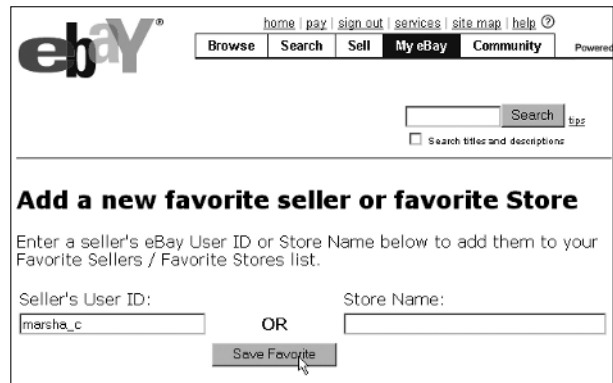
ebaY®

home | pay | sign out | services | site map | help ⓘ

Browse | Search | Sell | My eBay | Community

Powered

Search tips

Search titles and descriptions

Add a new favorite seller or favorite Store

Enter a seller's eBay User ID or Store Name below to add them to your Favorite Sellers / Favorite Stores list.

Seller's User ID:

marsha_c

OR

Store Name:

Save Favorite